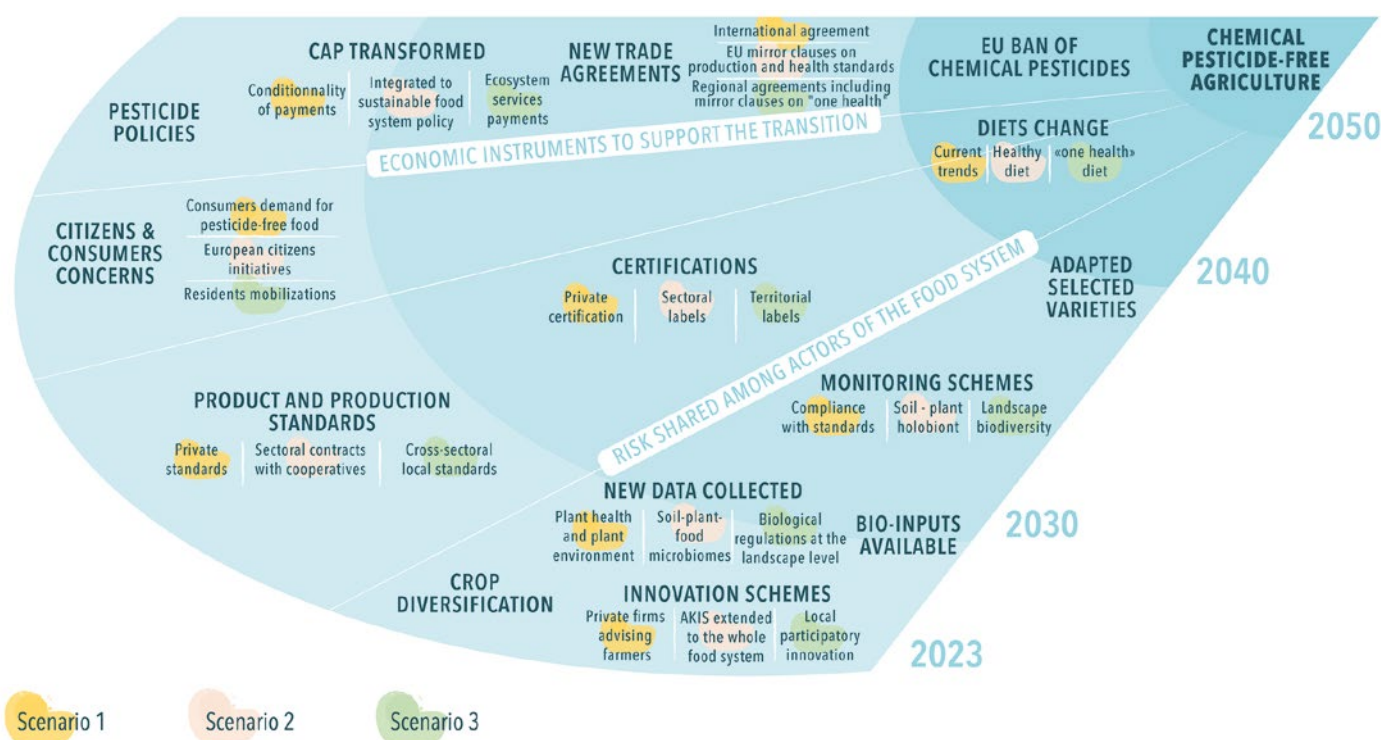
CAP TRANSFORMED

Conditionnality of payments

Integrated to sustainable food system policy

Ecosystem services payments

NEW TRADE AGREEMENTS

International agreement

EU mirror clauses on production and health standards

Regional agreements including mirror clauses on "one health"

EU BAN OF CHEMICAL PESTICIDES

CHEMICAL PESTICIDE-FREE AGRICULTURE

2050

PESTICIDE POLICIES

ECONOMIC INSTRUMENTS TO SUPPORT THE TRANSITION

DIETS CHANGE

Current trends

Healthy diet

«one health» diet

CITIZENS & CONSUMERS CONCERNS

Consumers demand for pesticide-free food

European citizens initiatives

Residents mobilizations

CERTIFICATIONS

Private certification

Sectoral labels

Territorial labels

ADAPTED SELECTED VARIETIES

2040

RISK SHARED AMONG ACTORS OF THE FOOD SYSTEM

MONITORING SCHEMES

Compliance with standards

Soil - plant holobiont

Landscape biodiversity

PRODUCT AND PRODUCTION STANDARDS

Private standards

Sectoral contracts with cooperatives

Cross-sectoral local standards

NEW DATA COLLECTED

Plant health and plant environment

Soil-plant-food microbiomes

Biological regulations at the landscape level

BIO-INPUTS AVAILABLE

2030

CROP DIVERSIFICATION

INNOVATION SCHEMES

Private firms advising farmers

AKIS extended to the whole food system

Local participatory innovation

2023

Scenario 1

Scenario 2

Scenario 3